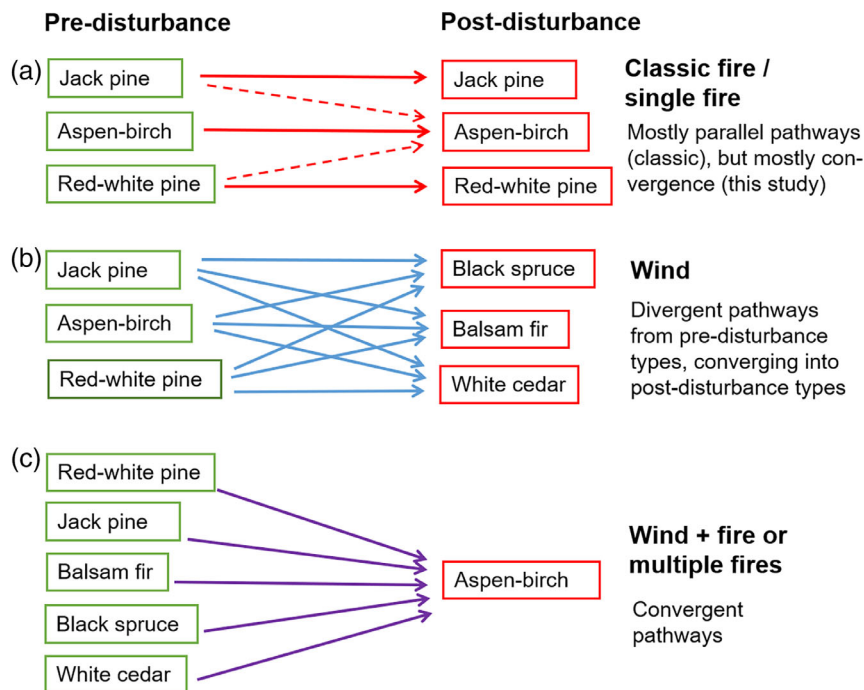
Pre-disturbance

Post-disturbance

(a)

Jack pine

Aspen-birch

Red-white pine

Jack pine

Aspen-birch

Red-white pine

Classic fire / single fire

Mostly parallel pathways (classic), but mostly convergence (this study)

(b)

Jack pine

Aspen-birch

Red-white pine

Black spruce

Balsam fir

White cedar

Wind

Divergent pathways from pre-disturbance types, converging into post-disturbance types

(c)

Red-white pine

Jack pine

Balsam fir

Black spruce

White cedar

Aspen-birch

Wind + fire or multiple fires

Convergent pathways